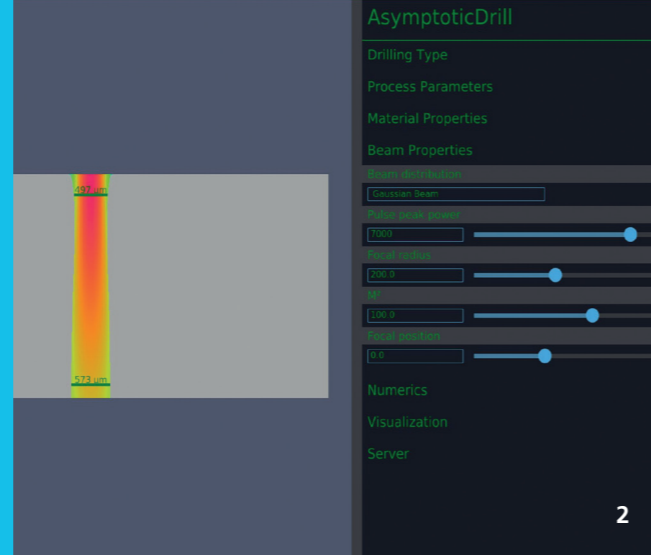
497 µm

573 µm

AsymptoticDrill

Drilling Type

Process Parameters

Material Properties

Beam Properties

Beam distribution

Gaussian Beam

Pulse peak power

7000

Focal radius

200.0

M²

100.0

Focal position

0.0

Numerics

Visualization

Server

2